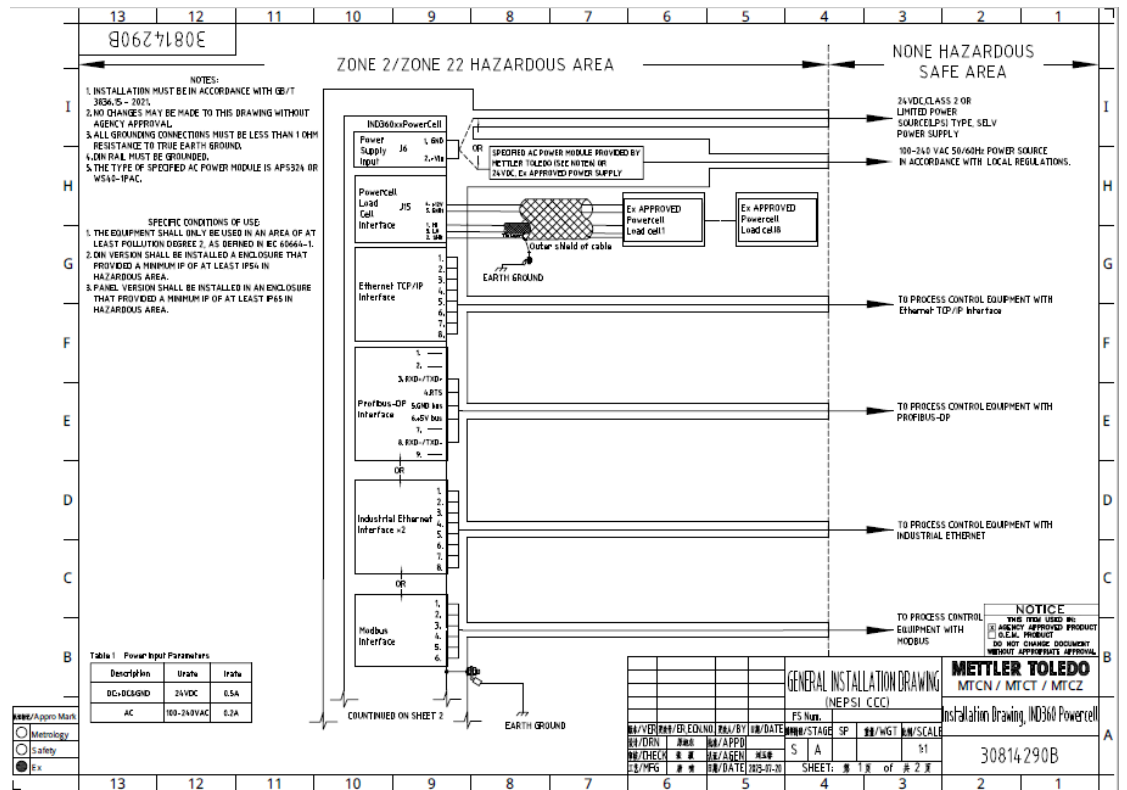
13 12 11 10 9 8 7 6 5 4 3 2 1

30814290B

ZONE 2/ZONE 22 HAZARDOUS AREA

NONE HAZARDOUS SAFE AREA

NOTES:
1. INSTALLATION MUST BE IN ACCORDANCE WITH GB/T 3836.15 - 2021.
2. NO CHANGES MAY BE MADE TO THIS DRAWING WITHOUT AGENCY APPROVAL.
3. ALL GROUNDING CONNECTIONS MUST BE LESS THAN 1 OHM RESISTANCE TO TRUE EARTH GROUND.
4. DIN RAIL MUST BE GROUNDED.
5. THE TYPE OF SPECIFIED AC POWER MODULE IS APS324 OR WS40-1PAC.

SPECIFIC CONDITIONS OF USE:
1. THE EQUIPMENT SHALL ONLY BE USED IN AN AREA OF AT LEAST POLLUTION DEGREE 2, AS DEFINED IN IEC 60664-1.
2. DIN VERSION SHALL BE INSTALLED A ENCLOSURE THAT PROVIDED A MINIMUM IP OF AT LEAST IP54 IN HAZARDOUS AREA.
3. PANEL VERSION SHALL BE INSTALLED IN AN ENCLOSURE THAT PROVIDED A MINIMUM IP OF AT LEAST IP65 IN HAZARDOUS AREA.

IND360xxPowerCell

Power Supply Input J6 1. GND 2. +Vin

OR

SPECIFIED AC POWER MODULE PROVIDED BY METTLER TOLEDO (SEE NOTE5) OR 24VDC, Ex APPROVED POWER SUPPLY

24VDC,CLASS 2 OR LIMITED POWER SOURCE(LPS) TYPE, SELV POWER SUPPLY

100-240 VAC 50/60Hz POWER SOURCE IN ACCORDANCE WITH LOCAL REGULATIONS.

Powercell Load Cell Interface J15 4. +24V 5. GND 1. H 2. L 3. SHD

Ex APPROVED Powercell Load cell1

Ex APPROVED Powercell Load cell8

Outer shield of cable

EARTH GROUND

Ethernet TCP/IP Interface 1. 2. 3. 4. 5. 6. 7. 8.

TO PROCESS CONTROL EQUIPMENT WITH Ethernet TCP/IP Interface

Profibus-DP Interface 1. 2. 3. RXD+/TXD+ 4. RTS 5. GND bus 6. +5V bus 7. 8. RXD-/TXD- 9.

TO PROCESS CONTROL EQUIPMENT WITH PROFIBUS-DP

OR

Industrial Ethernet Interface ×2 1. 2. 3. 4. 5. 6. 7. 8.

TO PROCESS CONTROL EQUIPMENT WITH INDUSTRIAL ETHERNET

OR

Modbus Interface 1. 2. 3. 4. 5. 6.

TO PROCESS CONTROL EQUIPMENT WITH MODBUS

NOTICE
THIS ITEM USED IN:
☒ AGENCY APPROVED PRODUCT
☐ O.E.M. PRODUCT
DO NOT CHANGE DOCUMENT WITHOUT APPROPRIATE APPROVAL

Table 1 Power Input Parameters

| Description | Urate | Irate |
|---|---|---|
| DC+DC&GND | 24VDC | 0.5A |
| AC | 100-240VAC | 0.2A |

CONTINUED ON SHEET 2

EARTH GROUND

标记/Appro Mark
○ Metrology
○ Safety
● Ex

GENERAL INSTALLATION DRAWING (NEPSI CCC)

METTLER TOLEDO
MTCN / MTCT / MTCZ

FS Num.

Installation Drawing, IND360 Powercell

版本/VER 更改单号/ER,ECN NO. 更改人/BY 日期/DATE 阶段标记/STAGE SP 重量/WGT 比例/SCALE
设计/DRN 批准/APPD S A 1:1
校对/CHECK 审核/AGEN
工艺/MFG 日期/DATE 2023-07-20 SHEET: 第 1 页 of 共 2 页

30814290B

I H G F E D C B A